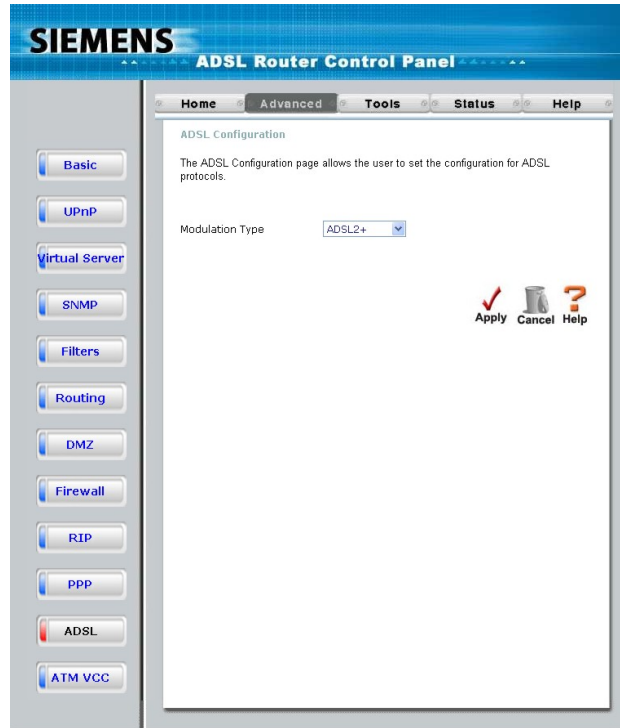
SIEMENS

ADSL Router Control Panel

Home | Advanced | Tools | Status | Help

Basic
UPnP
Virtual Server
SNMP
Filters
Routing
DMZ
Firewall
RIP
PPP
ADSL
ATM VCC

ADSL Configuration

The ADSL Configuration page allows the user to set the configuration for ADSL protocols.

Modulation Type ADSL2+

Apply Cancel Help